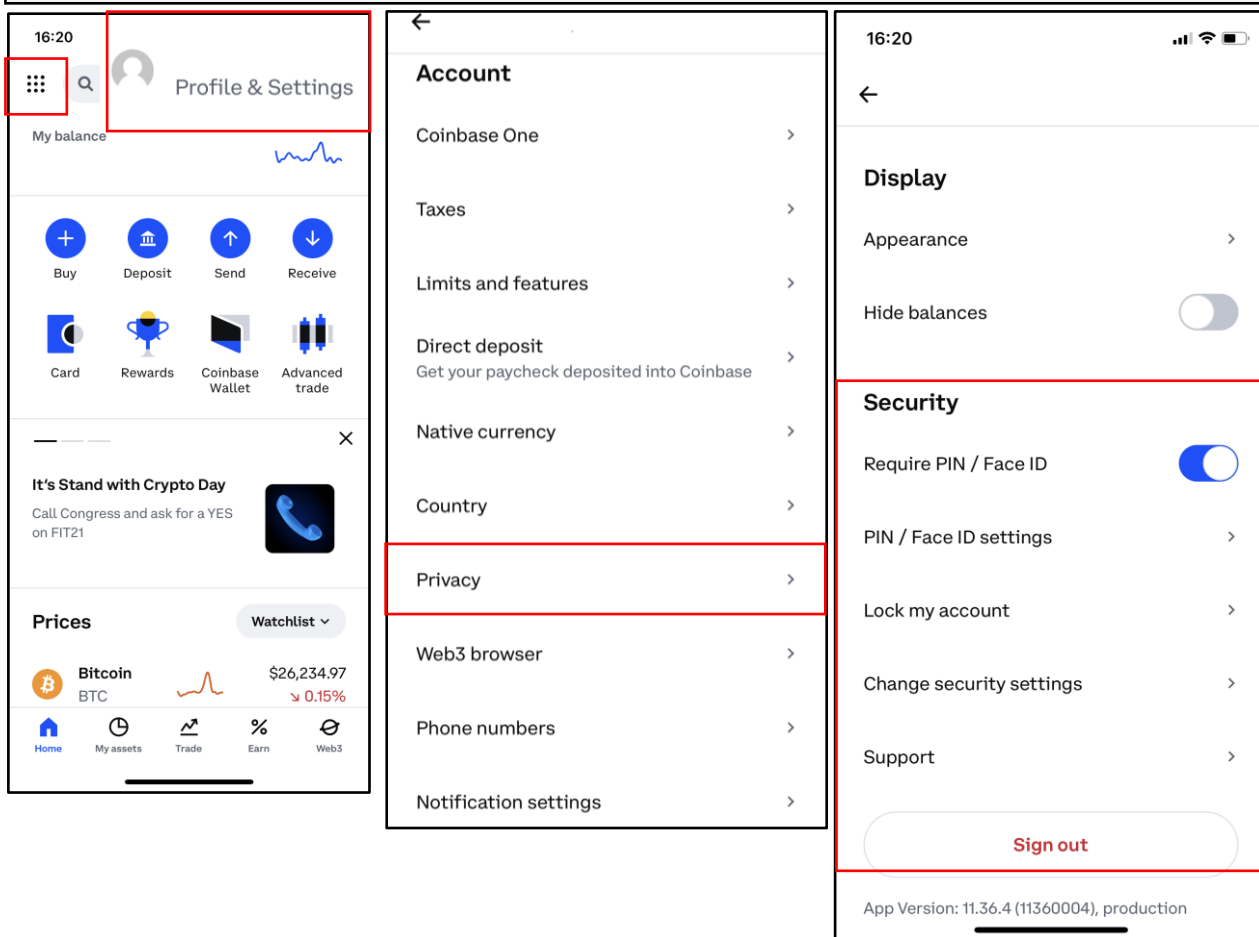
16:20

Profile & Settings

My balance

Buy
Deposit
Send
Receive

Card
Rewards
Coinbase Wallet
Advanced trade

It's Stand with Crypto Day
Call Congress and ask for a YES on FIT21

Prices
Watchlist

Bitcoin
BTC
$26,234.97
↘ 0.15%

Home
My assets
Trade
Earn
Web3

Account

Coinbase One

Taxes

Limits and features

Direct deposit
Get your paycheck deposited into Coinbase

Native currency

Country

Privacy

Web3 browser

Phone numbers

Notification settings

16:20

Display

Appearance

Hide balances

Security

Require PIN / Face ID

PIN / Face ID settings

Lock my account

Change security settings

Support

Sign out

App Version: 11.36.4 (11360004), production